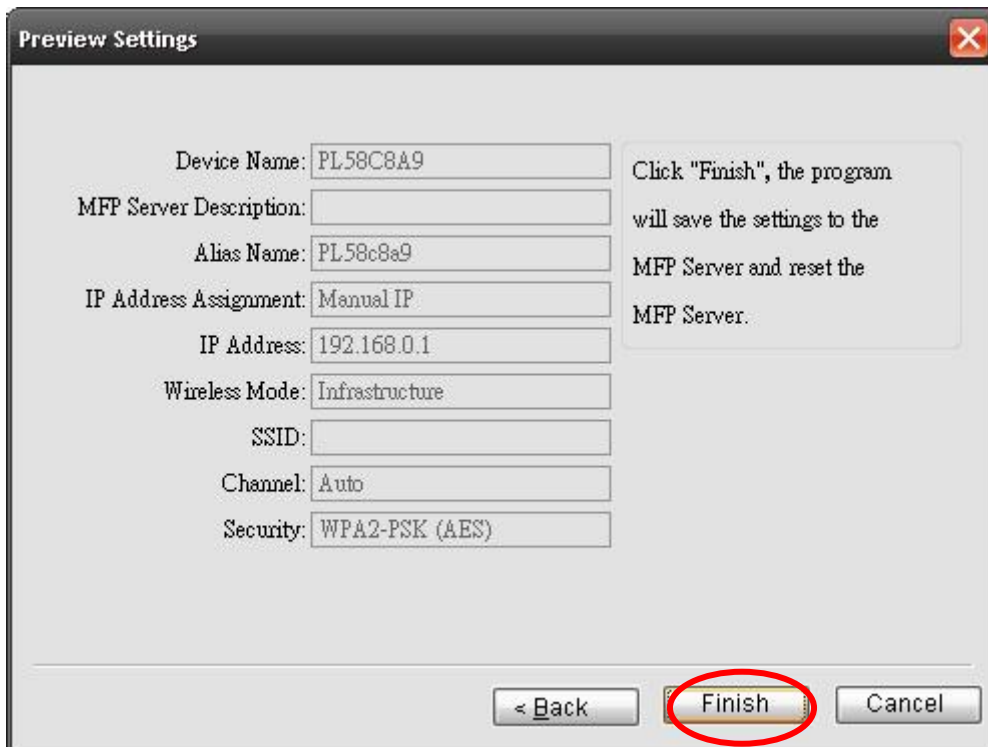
Preview Settings

Device Name: PL58C8A9
MFP Server Description:
Alias Name: PL58c8a9
IP Address Assignment: Manual IP
IP Address: 192.168.0.1
Wireless Mode: Infrastructure
SSID:
Channel: Auto
Security: WPA2-PSK (AES)

Click "Finish", the program will save the settings to the MFP Server and reset the MFP Server.

< Back
Finish
Cancel